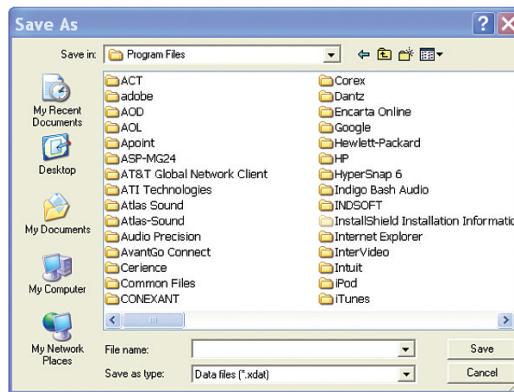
Save As

Save in: Program Files

My Recent Documents

Desktop

My Documents

My Computer

My Network Places

ACT
adobe
AOD
AOL
Apoint
ASP-MG24
AT&T Global Network Client
ATI Technologies
Atlas Sound
Atlas-Sound
Audio Precision
AvantGo Connect
Cerience
Common Files
CONEXANT

Corex
Dantz
Encarta Online
Google
Hewlett-Packard
HP
HyperSnap 6
Indigo Bash Audio
INDSOFT
InstallShield Installation Information
Internet Explorer
InterVideo
Intuit
iPod
iTunes

File name:
Save as type: Data files (*.xdat)

Save
Cancel